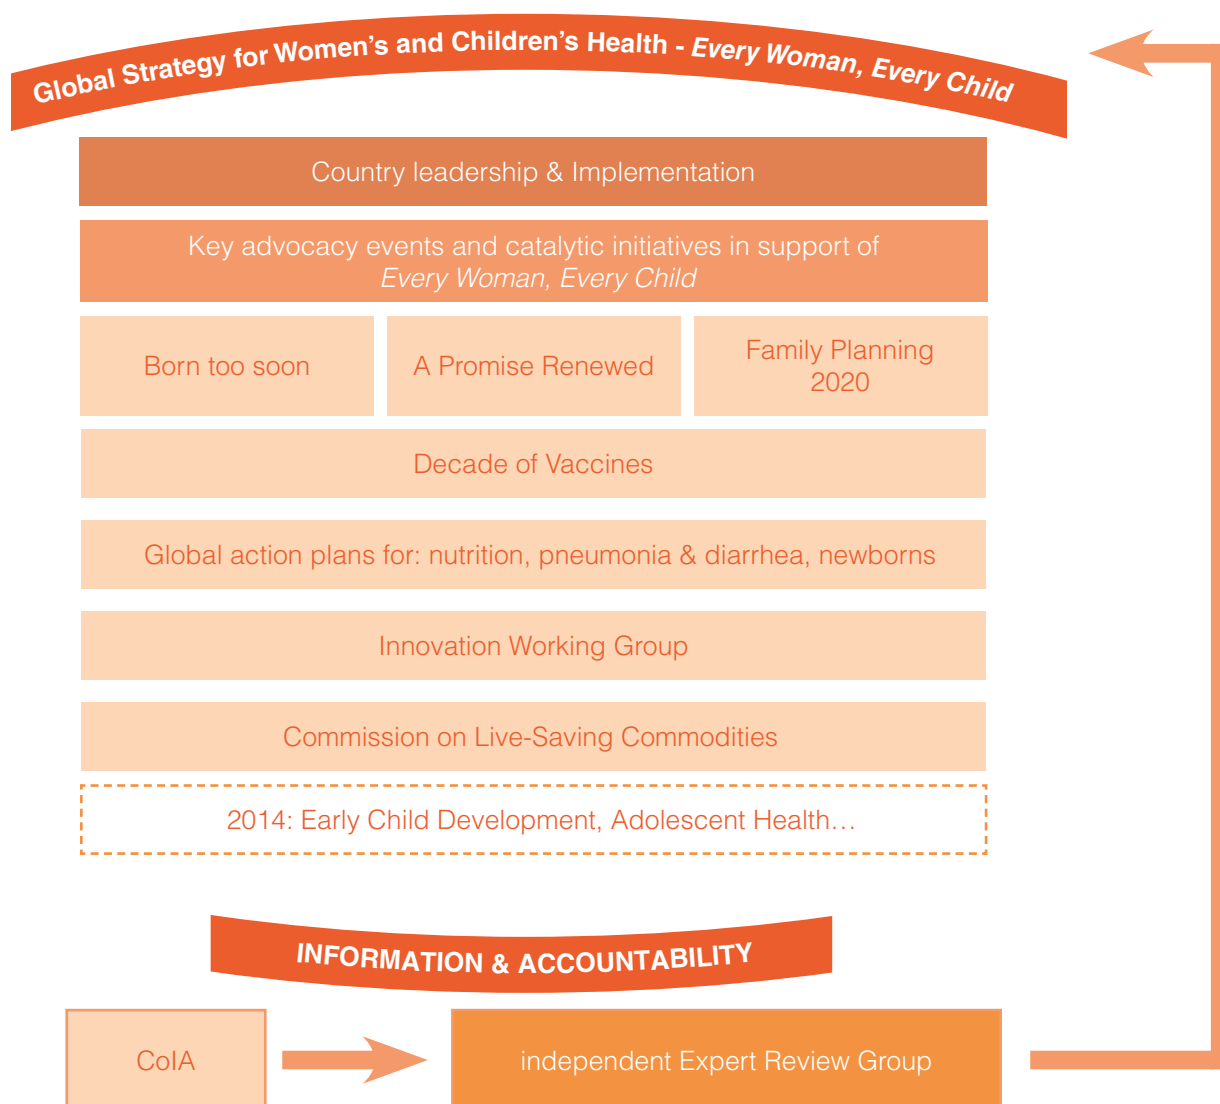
Global Strategy for Women's and Children's Health - *Every Woman, Every Child*

Country leadership & Implementation

Key advocacy events and catalytic initiatives in support of *Every Woman, Every Child*

Born too soon

A Promise Renewed

Family Planning 2020

Decade of Vaccines

Global action plans for: nutrition, pneumonia & diarrhea, newborns

Innovation Working Group

Commission on Live-Saving Commodities

2014: Early Child Development, Adolescent Health…

INFORMATION & ACCOUNTABILITY

CoIA

independent Expert Review Group